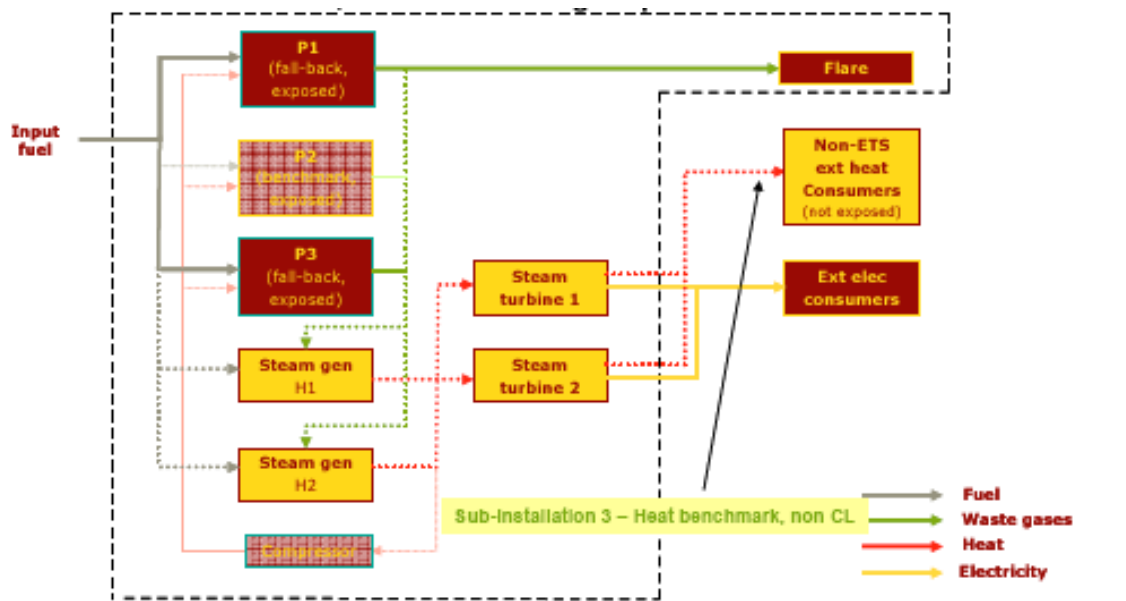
Input fuel

P1 (fall-back, exposed)

Flare

P2 (benchmark, exposed)

Non-ETS ext heat Consumers (not exposed)

P3 (fall-back, exposed)

Steam turbine 1

Ext elec consumers

Steam gen H1

Steam turbine 2

Steam gen H2

Compressor

Sub-installation 3 – Heat benchmark, non CL

Fuel
Waste gases
Heat
Electricity